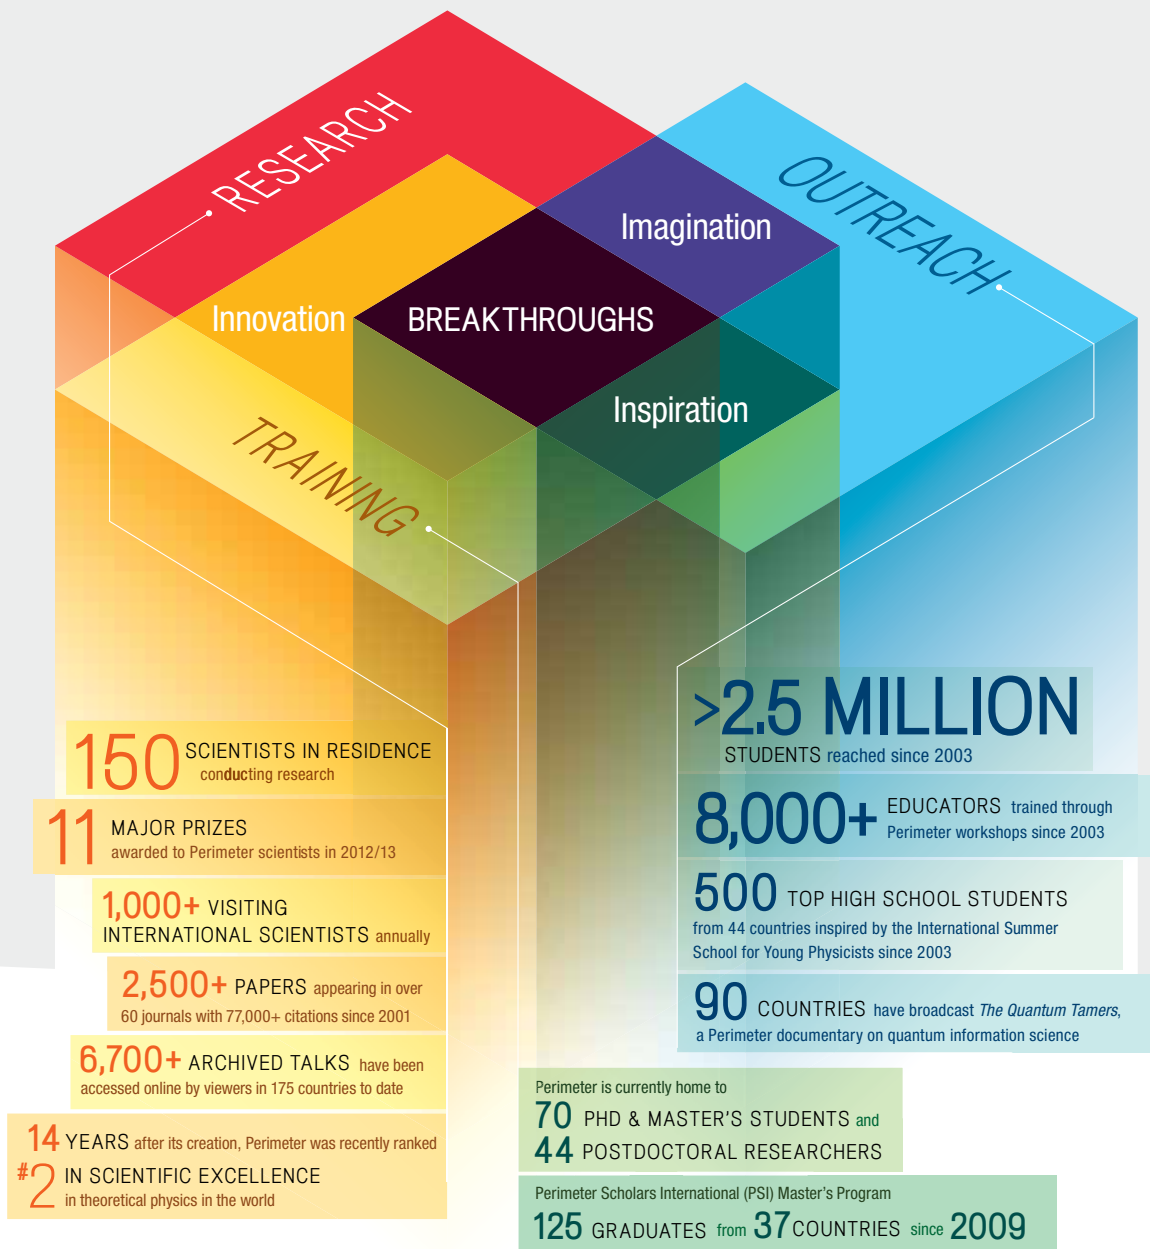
RESEARCH

OUTREACH

Imagination

Innovation

BREAKTHROUGHS

Inspiration

TRAINING

>2.5 MILLION STUDENTS reached since 2003

8,000+ EDUCATORS trained through Perimeter workshops since 2003

500 TOP HIGH SCHOOL STUDENTS from 44 countries inspired by the International Summer School for Young Physicists since 2003

90 COUNTRIES have broadcast *The Quantum Tamers*, a Perimeter documentary on quantum information science

150 SCIENTISTS IN RESIDENCE conducting research

11 MAJOR PRIZES awarded to Perimeter scientists in 2012/13

1,000+ VISITING INTERNATIONAL SCIENTISTS annually

2,500+ PAPERS appearing in over 60 journals with 77,000+ citations since 2001

6,700+ ARCHIVED TALKS have been accessed online by viewers in 175 countries to date

14 YEARS after its creation, Perimeter was recently ranked #2 IN SCIENTIFIC EXCELLENCE in theoretical physics in the world

Perimeter is currently home to 70 PHD & MASTER'S STUDENTS and 44 POSTDOCTORAL RESEARCHERS

Perimeter Scholars International (PSI) Master's Program 125 GRADUATES from 37 COUNTRIES since 2009